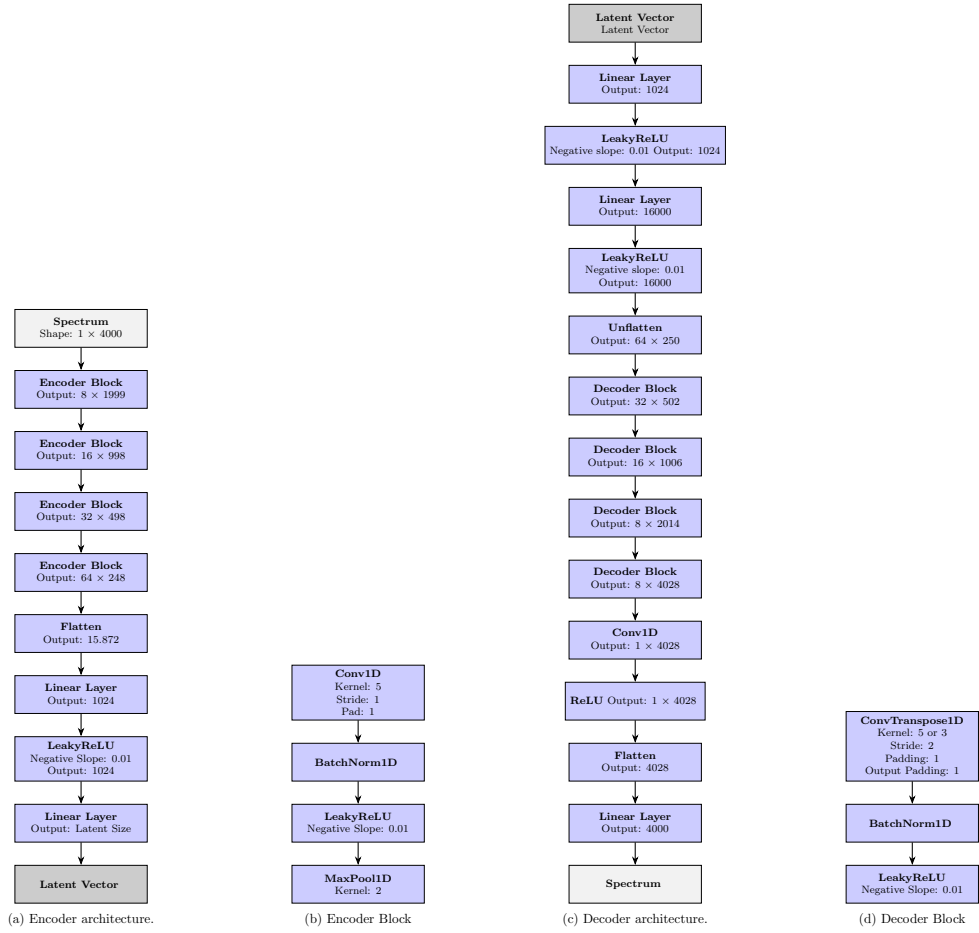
Spectrum
Shape: 1 × 4000

Encoder Block
Output: 8 × 1999

Encoder Block
Output: 16 × 998

Encoder Block
Output: 32 × 498

Encoder Block
Output: 64 × 248

Flatten
Output: 15.872

Linear Layer
Output: 1024

LeakyReLU
Negative Slope: 0.01
Output: 1024

Linear Layer
Output: Latent Size

Latent Vector

(a) Encoder architecture.

Conv1D
Kernel: 5
Stride: 1
Pad: 1

BatchNorm1D

LeakyReLU
Negative Slope: 0.01

MaxPool1D
Kernel: 2

(b) Encoder Block

Latent Vector
Latent Vector

Linear Layer
Output: 1024

LeakyReLU
Negative slope: 0.01 Output: 1024

Linear Layer
Output: 16000

LeakyReLU
Negative slope: 0.01
Output: 16000

Unflatten
Output: 64 × 250

Decoder Block
Output: 32 × 502

Decoder Block
Output: 16 × 1006

Decoder Block
Output: 8 × 2014

Decoder Block
Output: 8 × 4028

Conv1D
Output: 1 × 4028

ReLU Output: 1 × 4028

Flatten
Output: 4028

Linear Layer
Output: 4000

Spectrum

(c) Decoder architecture.

ConvTranspose1D
Kernel: 5 or 3
Stride: 2
Padding: 1
Output Padding: 1

BatchNorm1D

LeakyReLU
Negative Slope: 0.01

(d) Decoder Block